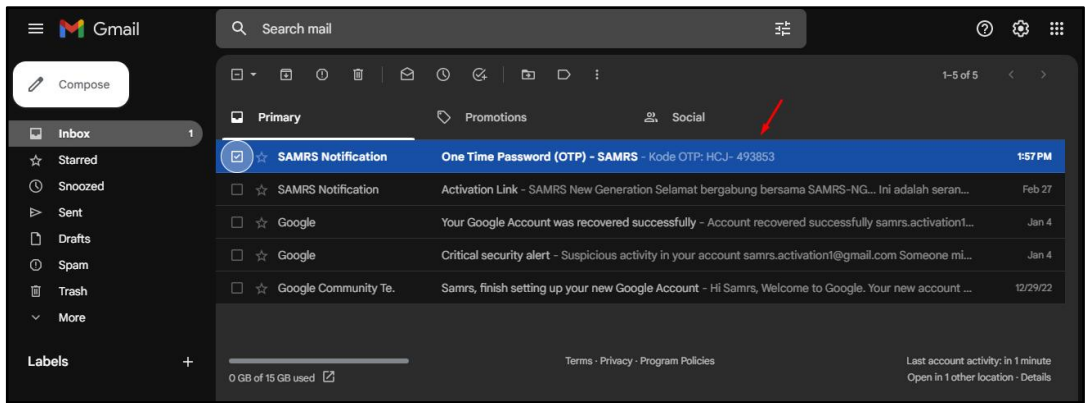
Gmail

Search mail

Compose

Inbox 1
Starred
Snoozed
Sent
Drafts
Spam
Trash
More

Labels +

1–5 of 5

Primary
Promotions
Social

SAMRS Notification One Time Password (OTP) - SAMRS - Kode OTP: HCJ- 493853 1:57 PM

SAMRS Notification Activation Link - SAMRS New Generation Selamat bergabung bersama SAMRS-NG... Ini adalah seran... Feb 27

Google Your Google Account was recovered successfully - Account recovered successfully samrs.activation1... Jan 4

Google Critical security alert - Suspicious activity in your account samrs.activation1@gmail.com Someone mi... Jan 4

Google Community Te. Samrs, finish setting up your new Google Account - Hi Samrs, Welcome to Google. Your new account ... 12/29/22

0 GB of 15 GB used

Terms · Privacy · Program Policies

Last account activity: in 1 minute
Open in 1 other location · Details